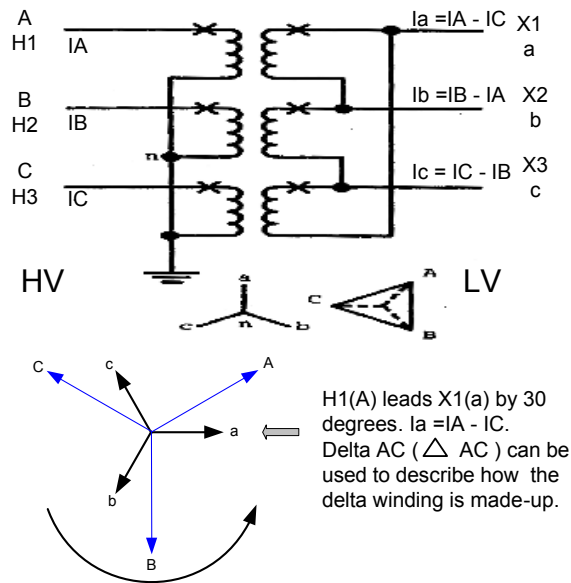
A
H1 IA

B
H2 IB

C
H3 IC

n

Ia =IA - IC X1
a

Ib =IB - IA X2
b

Ic = IC - IB X3
c

HV

a
c n b

C A
B

LV

C c A
a
b
B

H1(A) leads X1(a) by 30 degrees. Ia =IA - IC. Delta AC ( $\triangle$ AC ) can be used to describe how the delta winding is made-up.